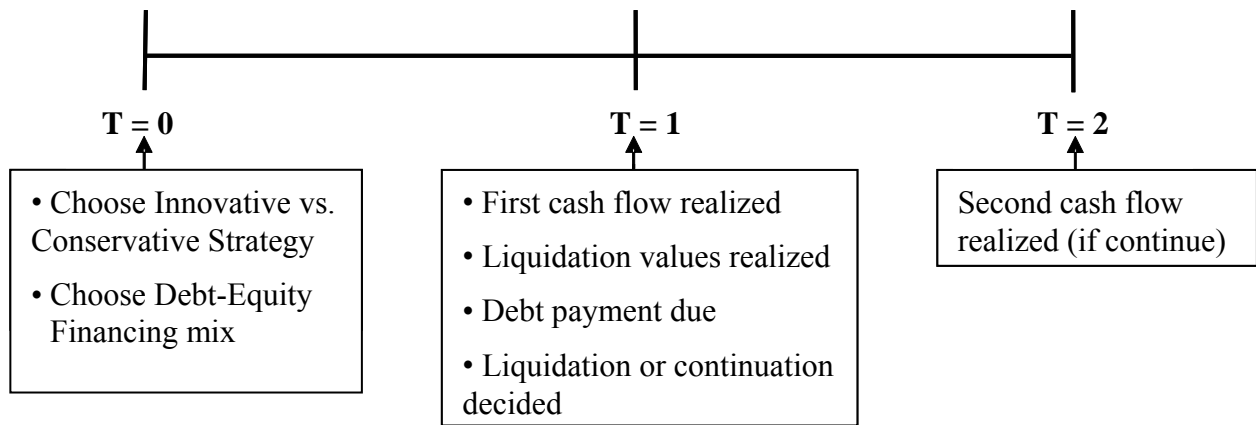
T = 0

• Choose Innovative vs. Conservative Strategy

• Choose Debt-Equity Financing mix

T = 1

• First cash flow realized

• Liquidation values realized

• Debt payment due

• Liquidation or continuation decided

T = 2

Second cash flow realized (if continue)